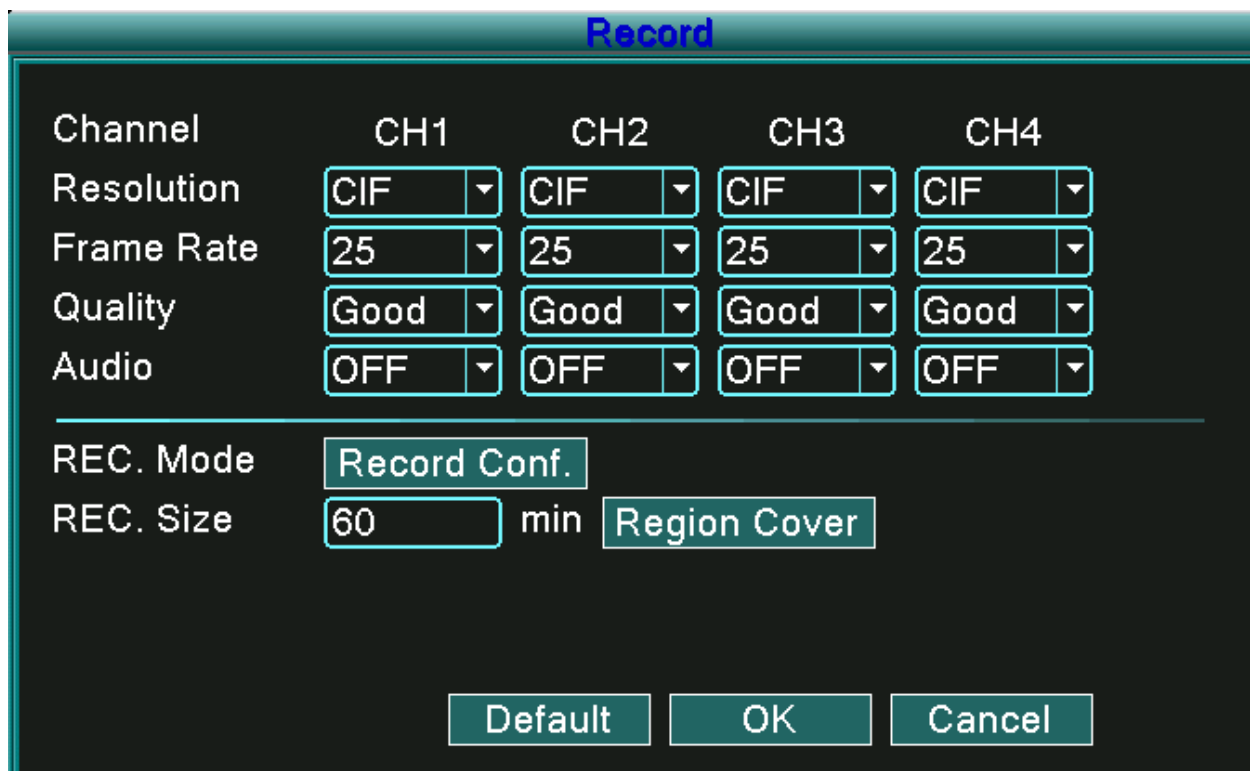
Record

| Channel | CH1 | CH2 | CH3 | CH4 |
|---|---|---|---|---|
| Resolution | CIF | CIF | CIF | CIF |
| Frame Rate | 25 | 25 | 25 | 25 |
| Quality | Good | Good | Good | Good |
| Audio | OFF | OFF | OFF | OFF |

REC. Mode Record Conf.

REC. Size 60 min Region Cover

Default OK Cancel